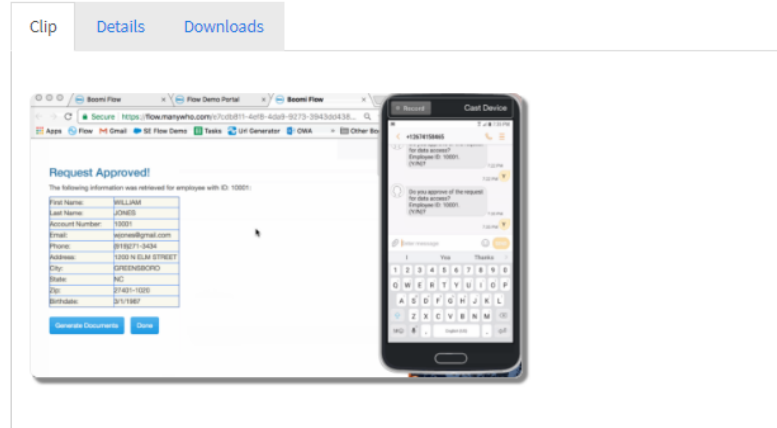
Clip Details Downloads

Boomi Flow | Flow Demo Portal | Boomi Flow

Secure | https://flow.manywho.com/e7cdb811-4ef8-4da9-9273-3943dd438...

Apps Flow Gmail SE Flow Demo Tasks Url Generator OWA Other Bo

Request Approved!

The following information was retrieved for employee with ID: 10001:

| First Name: | WILLIAM |
|---|---|
| Last Name: | JONES |
| Account Number: | 10001 |
| Email: | wjones@gmail.com |
| Phone: | (919)271-3434 |
| Address: | 1200 N ELM STREET |
| City: | GREENSBORO |
| State: | NC |
| Zip: | 27401-1020 |
| Birthdate: | 3/1/1987 |

Generate Documents Done

Record Cast Device

+13674158465

for data access? Employee ID: 10001. (Y/N)?

Do you approve of the request for data access? Employee ID: 10001. (Y/N)?

Enter message

I Yes Thanks

1 2 3 4 5 6 7 8 9 0
Q W E R T Y U I O P
A S D F G H J K L
Z X C V B N M
English (US)